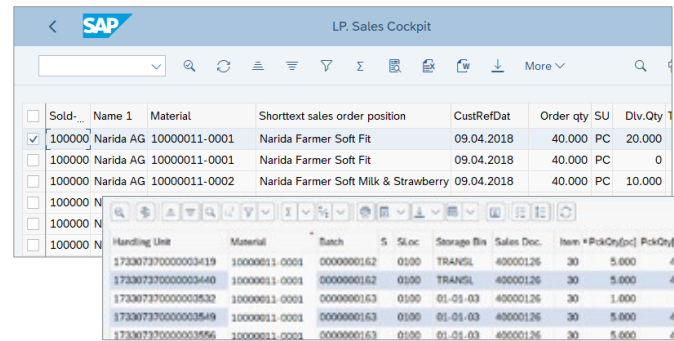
SAP

LP. Sales Cockpit

More

| | Sold-... | Name 1 | Material | Shorttext sales order position | CustRefDat | Order qty | SU | Dlv.Qty |
|---|---|---|---|---|---|---|---|---|
| ✓ | 100000 | Narida AG | 10000011-0001 | Narida Farmer Soft Fit | 09.04.2018 | 40.000 | PC | 20.000 |
| | 100000 | Narida AG | 10000011-0001 | Narida Farmer Soft Fit | 09.04.2018 | 40.000 | PC | 0 |
| | 100000 | Narida AG | 10000011-0002 | Narida Farmer Soft Milk & Strawberry | 09.04.2018 | 40.000 | PC | 10.000 |
| | 100000 | N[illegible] | | | | | | |
| | 100000 | N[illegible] | | | | | | |
| | 100000 | N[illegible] | | | | | | |

| Handling Unit | Material | Batch | S | SLoc | Storage Bin | Sales Doc. | Item | PckQty[pc] | PckQty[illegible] |
|---|---|---|---|---|---|---|---|---|---|
| 173307370000003419 | 10000011-0001 | 0000000162 | | 0100 | TRANSL | 40000126 | 30 | 5.000 | |
| 173307370000003440 | 10000011-0001 | 0000000162 | | 0100 | TRANSL | 40000126 | 30 | 5.000 | |
| 173307370000003532 | 10000011-0001 | 0000000163 | | 0100 | 01-01-03 | 40000126 | 30 | 1.000 | |
| 173307370000003549 | 10000011-0001 | 0000000163 | | 0100 | 01-01-03 | 40000126 | 30 | 5.000 | |
| 173307370000003556 | 10000011-0001 | 0000000163 | | 0100 | 01-01-03 | 40000126 | 30 | 5.000 | |